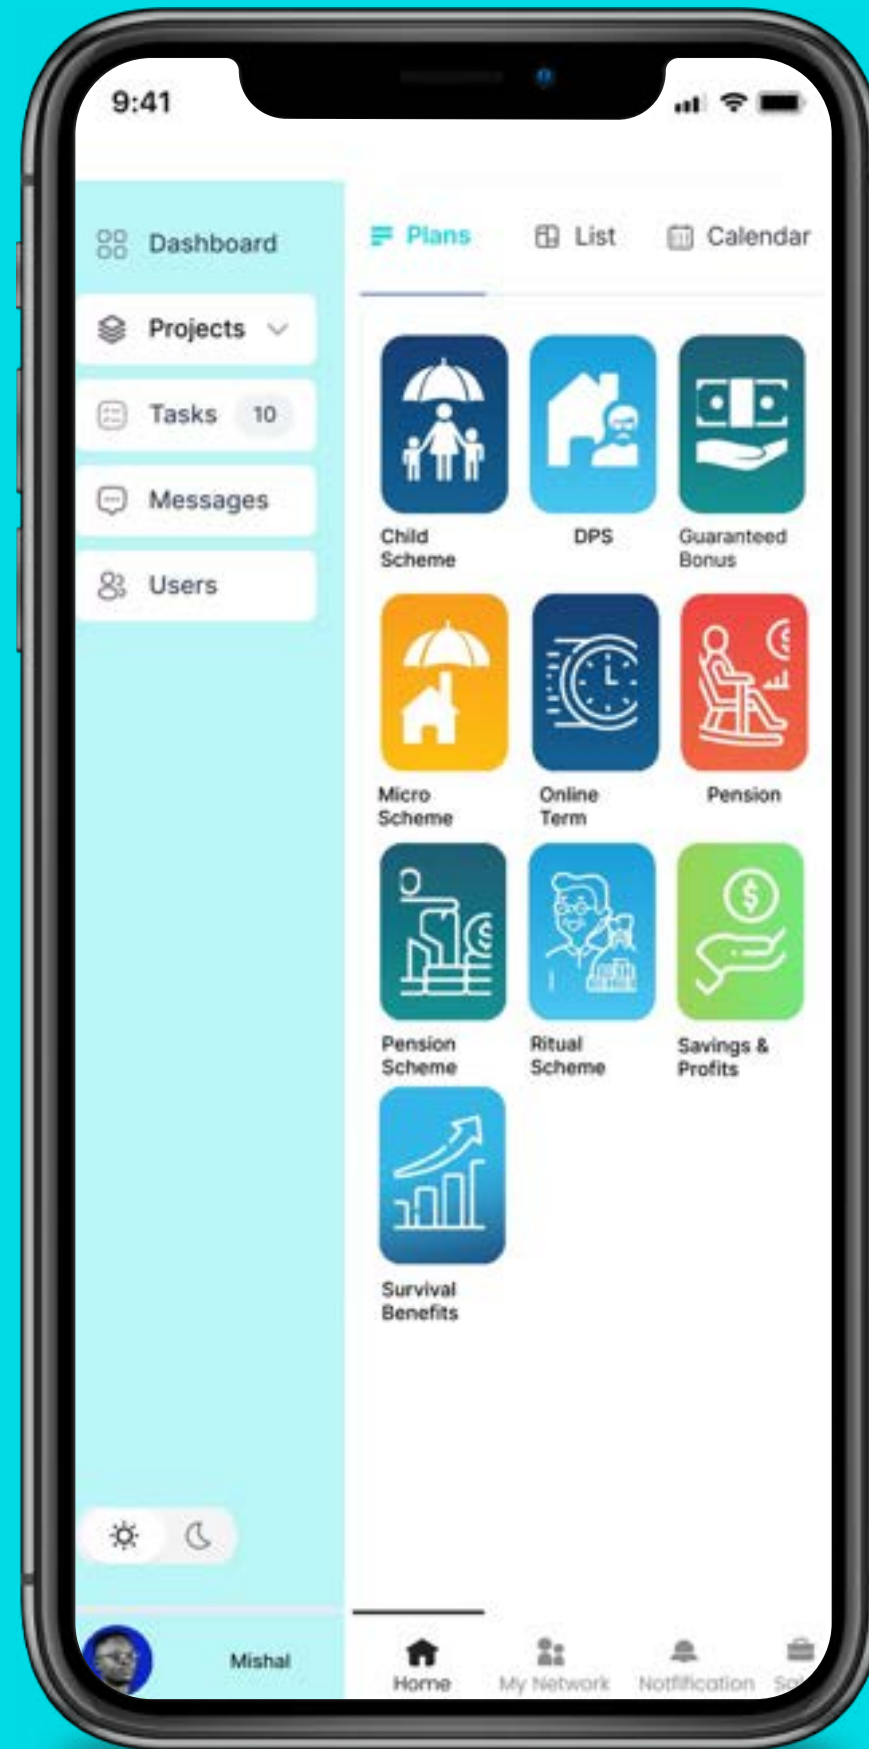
9:41

Dashboard
Projects
Tasks 10
Messages
Users

Plans
List
Calendar

Child Scheme
DPS
Guaranteed Bonus
Micro Scheme
Online Term
Pension
Pension Scheme
Ritual Scheme
Savings & Profits
Survival Benefits

Mishal

Home
My Network
Notification
So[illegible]